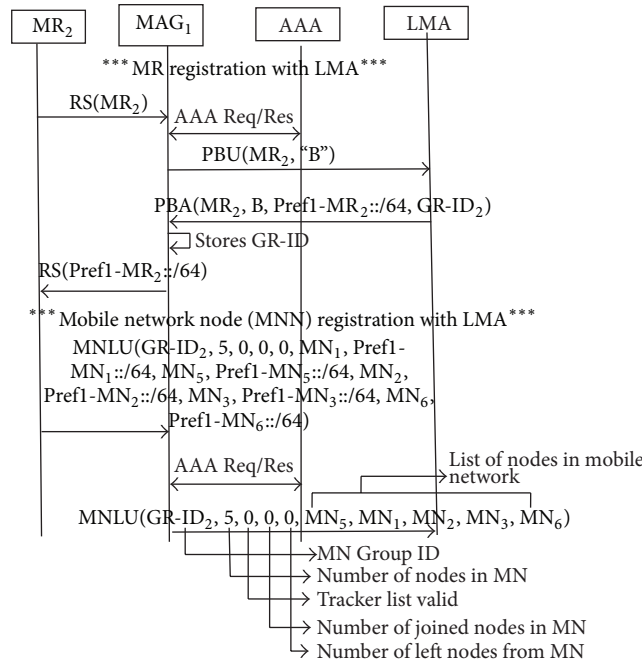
$MR_2$

$MAG_1$

AAA

LMA

*** MR registration with LMA ***

$RS(MR_2)$

AAA Req/Res

PBU($MR_2$, "B")

PBA($MR_2$, B, Pref1-$MR_2$::/64, GR-$ID_2$)

Stores GR-ID

RS(Pref1-$MR_2$::/64)

*** Mobile network node (MNN) registration with LMA ***

MNLU(GR-$ID_2$, 5, 0, 0, 0, $MN_1$, Pref1-$MN_1$::/64, $MN_5$, Pref1-$MN_5$::/64, $MN_2$, Pref1-$MN_2$::/64, $MN_3$, Pref1-$MN_3$::/64, $MN_6$, Pref1-$MN_6$::/64)

AAA Req/Res

List of nodes in mobile network

MNLU(GR-$ID_2$, 5, 0, 0, 0, $MN_5$, $MN_1$, $MN_2$, $MN_3$, $MN_6$)

MN Group ID

Number of nodes in MN

Tracker list valid

Number of joined nodes in MN

Number of left nodes from MN